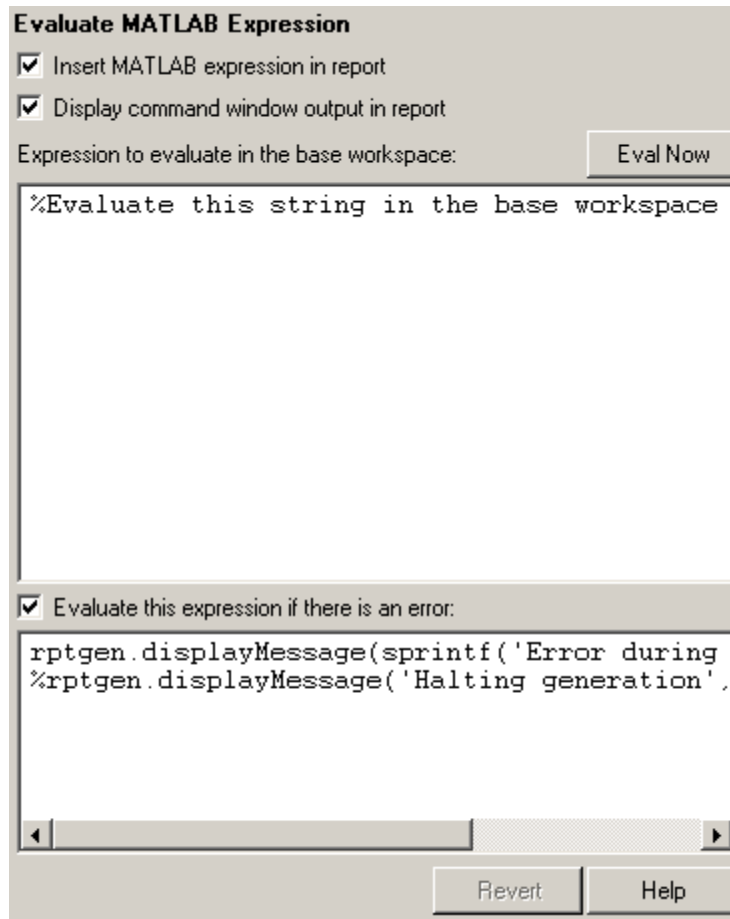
Evaluate MATLAB Expression

Insert MATLAB expression in report

Display command window output in report

Expression to evaluate in the base workspace:

Eval Now

%Evaluate this string in the base workspace

Evaluate this expression if there is an error:

rptgen.displayMessage(sprintf('Error during
%rptgen.displayMessage('Halting generation',

Revert

Help